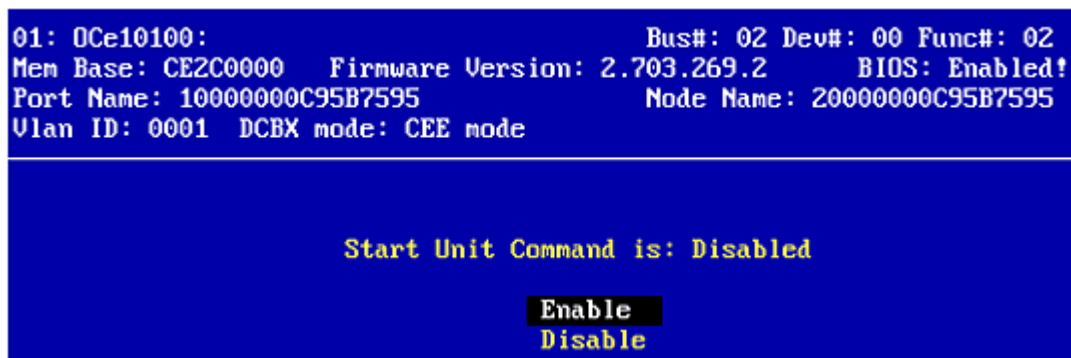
01: OCe10100: Bus#: 02 Dev#: 00 Func#: 02
Mem Base: CE2C0000 Firmware Version: 2.703.269.2 BIOS: Enabled!
Port Name: 10000000C95B7595 Node Name: 20000000C95B7595
Vlan ID: 0001 DCBX mode: CEE mode

Start Unit Command is: Disabled

Enable
Disable